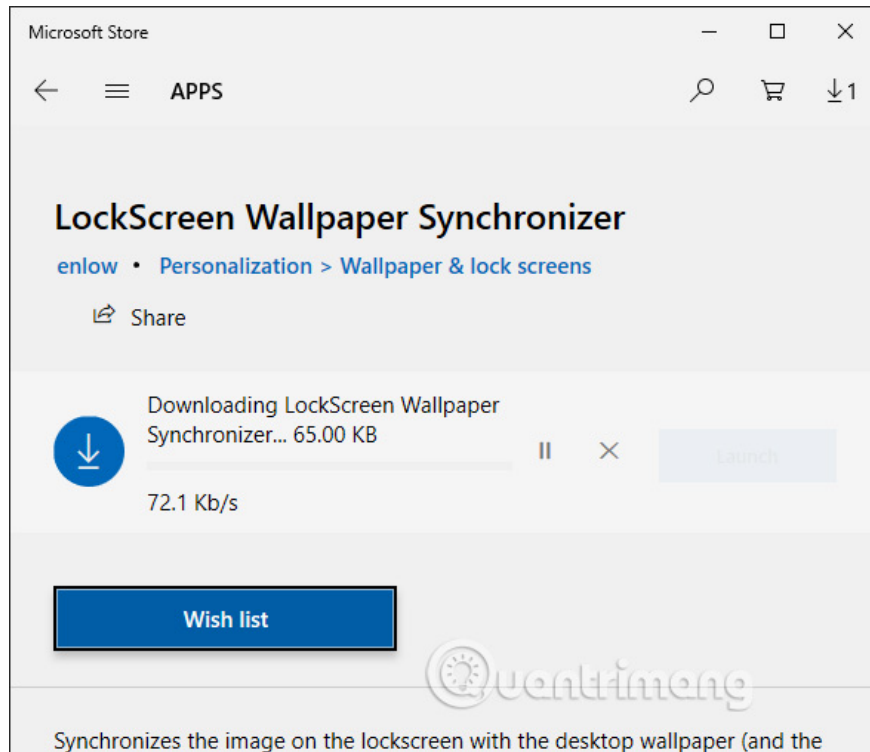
Microsoft Store

APPS

1

LockScreen Wallpaper Synchronizer

enlow • Personalization > Wallpaper & lock screens

Share

Downloading LockScreen Wallpaper Synchronizer... 65.00 KB

72.1 Kb/s

Launch

Wish list

Quantrimang

Synchronizes the image on the lockscreen with the desktop wallpaper (and the